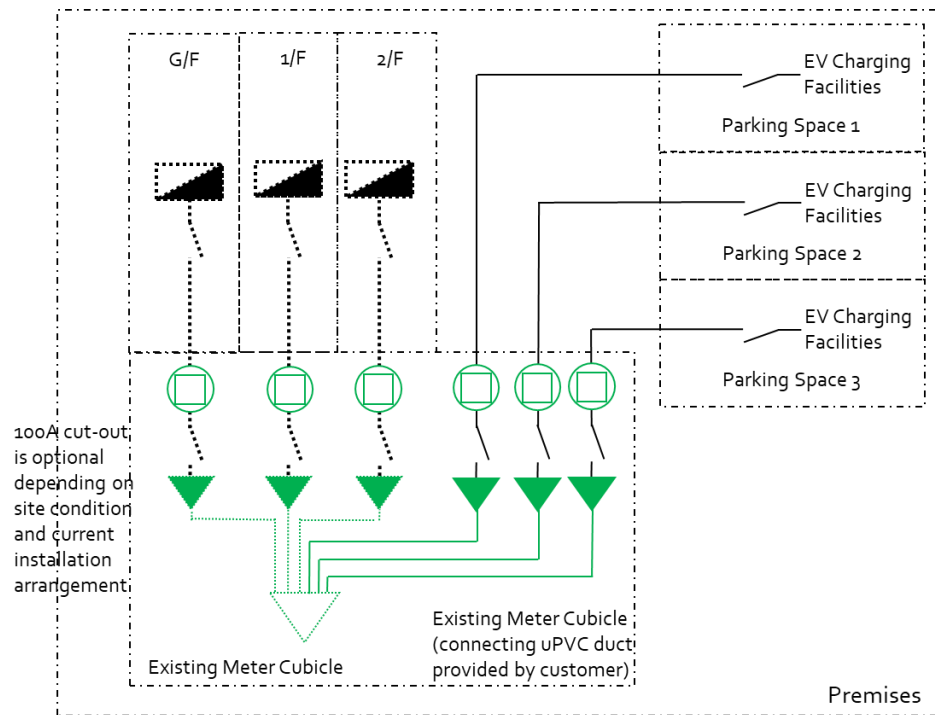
G/F

1/F

2/F

EV Charging Facilities

Parking Space 1

EV Charging Facilities

Parking Space 2

EV Charging Facilities

Parking Space 3

100A cut-out is optional depending on site condition and current installation arrangement

Existing Meter Cubicle (connecting uPVC duct provided by customer)

Existing Meter Cubicle

Premises